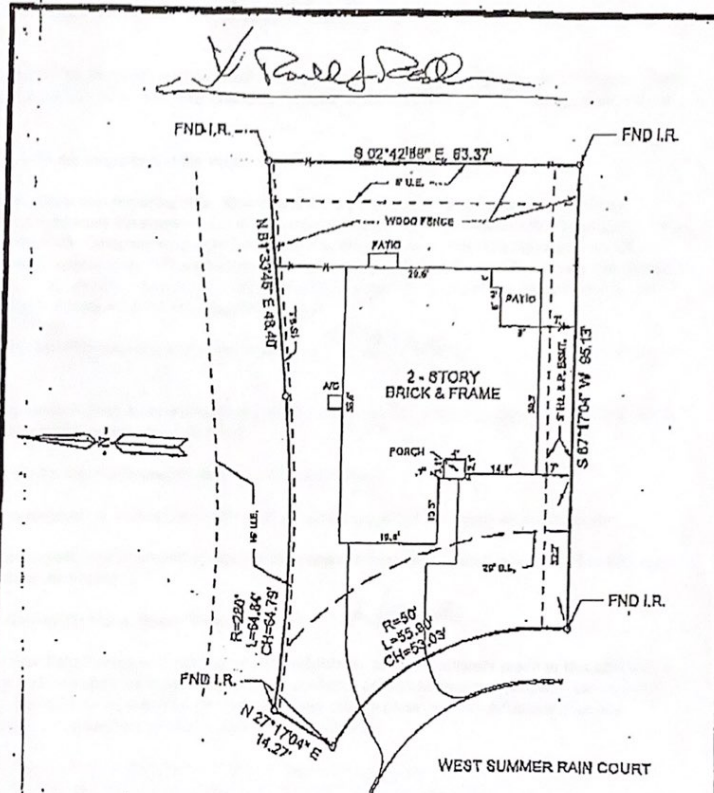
FND I.R.

FND I.R.

S 02°42'58" E 63.37'

F.U.E.

WOOD FENCE

PATIO

20.6'

PATIO

N 87°33'45" E 48.40'

S 87°17'04" W 85.13'

A/C

2 - STORY
BRICK & FRAME

PORCH

14.8'

12.5'

19.8'

20' B.L.

N

R=280'
L=54.84'
CH=54.75'

R=50'
L=55.90'
CH=53.03'

FND I.R.

FND I.R.

N 27°17'04" E
14.27'

WEST SUMMER RAIN COURT